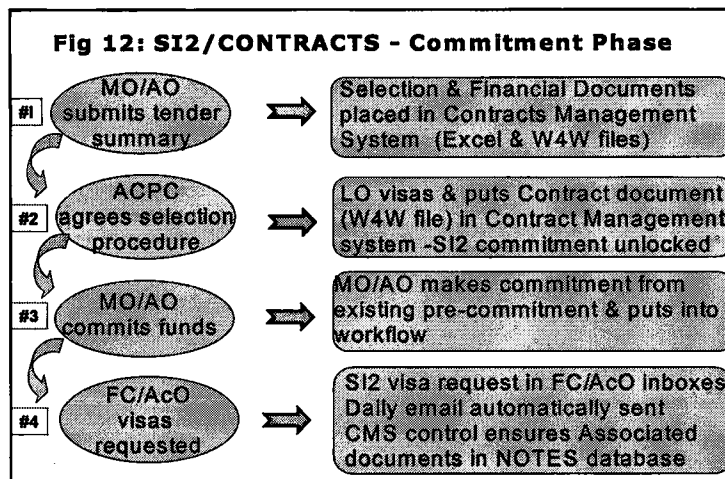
Fig 12: SI2/CONTRACTS - Commitment Phase

#1 MO/AO submits tender summary

Selection & Financial Documents placed in Contracts Management System (Excel & W4W files)

#2 ACPC agrees selection procedure

LO visas & puts Contract document (W4W file) in Contract Management system -SI2 commitment unlocked

#3 MO/AO commits funds

MO/AO makes commitment from existing pre-commitment & puts into workflow

#4 FC/AcO visas requested

SI2 visa request in FC/AcO inboxes
Daily email automatically sent
CMS control ensures Associated documents in NOTES database